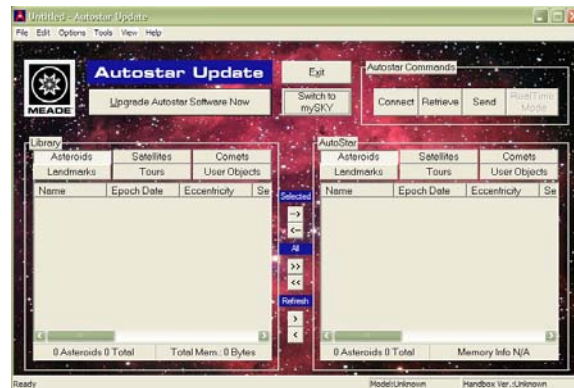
Untitled - Autostar Update

File Edit Options Tools View Help

MEADE

Autostar Update

Upgrade Autostar Software Now

Exit

Switch to mySKY

Autostar Commands

Connect Retrieve Send RealTime Mode

Library

| Asteroids | Satellites | Comets |
|---|---|---|
| Landmarks | Tours | User Objects |

| Name | Epoch Date | Eccentricity | Se |
|---|---|---|---|

0 Asteroids 0 Total

Total Mem.: 0 Bytes

Selected

->

<-

All

>>

<<

Refresh

>

<

AutoStar

| Asteroids | Satellites | Comets |
|---|---|---|
| Landmarks | Tours | User Objects |

| Name | Epoch Date | Eccentricity | Se |
|---|---|---|---|

0 Asteroids 0 Total

Memory Info N/A

Ready

Model:Unknown

Handbox Ver.:Unknown